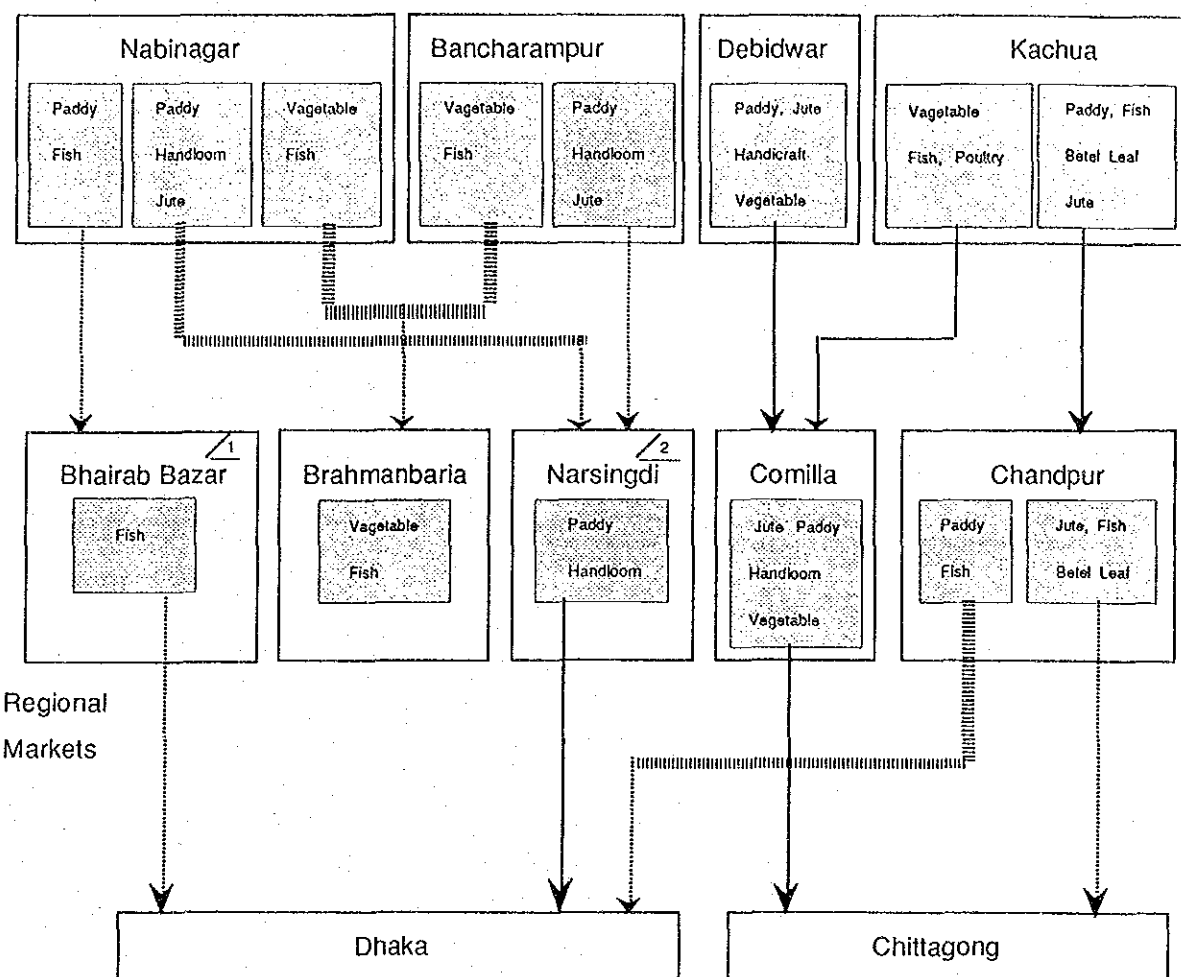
Nabinagar

Paddy
Fish

Paddy
Handloom
Jute

Vagetable
Fish

Bancharampur

Vagetable
Fish

Paddy
Handloom
Jute

Debidwar

Paddy, Jute
Handicraft
Vegetable

Kachua

Vegetable
Fish, Poultry

Paddy, Fish
Betel Leaf
Jute

Bhairab Bazar 1

Fish

Brahmanbaria

Vagetable
Fish

Narsingdi 2

Paddy
Handloom

Comilla

Jute Paddy
Handloom
Vegetable

Chandpur

Paddy
Fish

Jute, Fish
Betel Leaf

Regional Markets

Dhaka

Chittagong